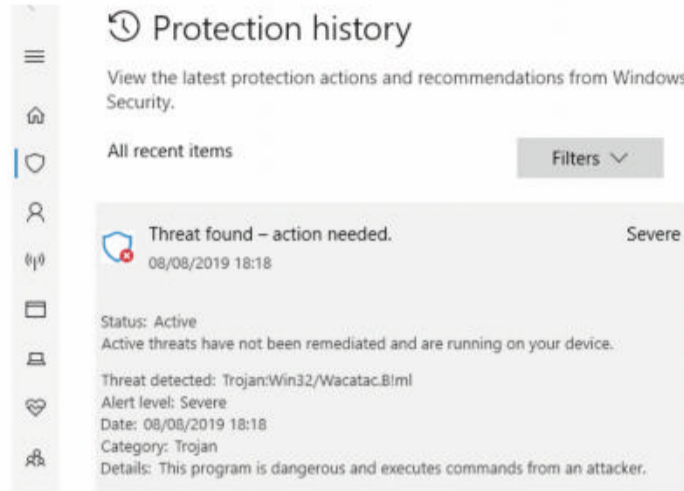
Protection history

View the latest protection actions and recommendations from Windows Security.

All recent items

Filters

Threat found – action needed.

08/08/2019 18:18

Severe

Status: Active
Active threats have not been remediated and are running on your device.

Threat detected: Trojan:Win32/Wacatac.B!ml
Alert level: Severe
Date: 08/08/2019 18:18
Category: Trojan
Details: This program is dangerous and executes commands from an attacker.